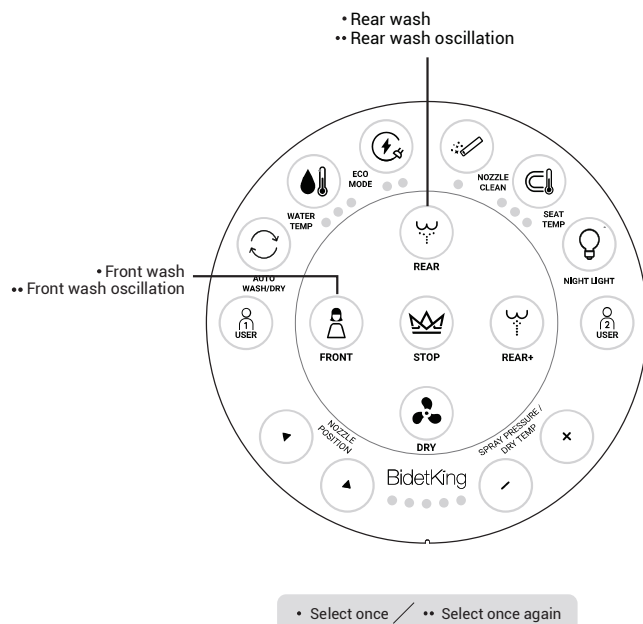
• Rear wash
•• Rear wash oscillation

• Front wash
•• Front wash oscillation

ECO MODE

NOZZLE CLEAN

WATER TEMP

SEAT TEMP

REAR

AUTO WASH/DRY

NIGHT LIGHT

1 USER

FRONT

STOP

REAR+

2 USER

DRY

NOZZLE POSITION

SPRAY PRESSURE / DRY TEMP

BidetKing

• Select once / •• Select once again